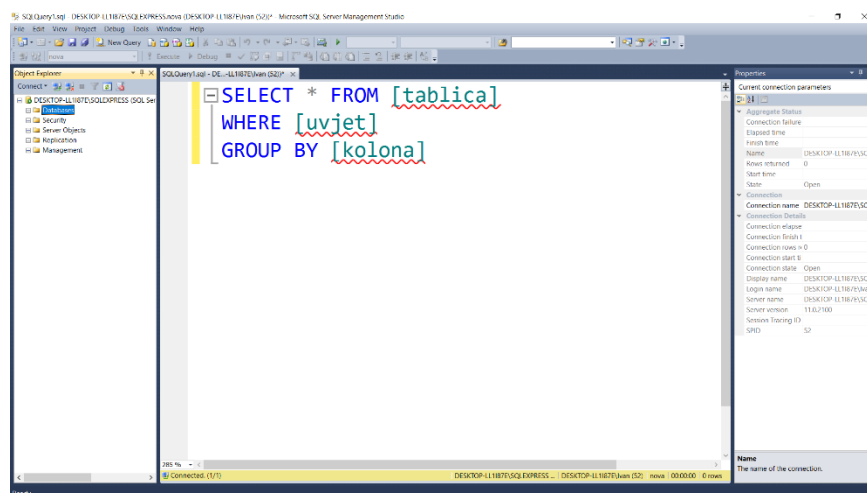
SQLQuery1.sql - DESKTOP-LL1I87E\SQLEXPRESS.nova (DESKTOP-LL1I87E\Ivan (52))* - Microsoft SQL Server Management Studio

File Edit View Project Debug Tools Window Help

New Query

nova

Execute Debug

Object Explorer

Connect

DESKTOP-LL1I87E\SQLEXPRESS (SQL Ser

Databases
Security
Server Objects
Replication
Management

SQLQuery1.sql - DE...-LL1I87E\Ivan (52))*

SELECT * FROM [tablica]
WHERE [uvjet]
GROUP BY [kolona]

285 %

Connected. (1/1)

DESKTOP-LL1I87E\SQLEXPRESS ... DESKTOP-LL1I87E\Ivan (52) nova 00:00:00 0 rows

Properties

Current connection parameters

Aggregate Status
Connection failure
Elapsed time
Finish time
Name DESKTOP-LL1I87E\SC
Rows returned 0
Start time
State Open
Connection
Connection name DESKTOP-LL1I87E\SC
Connection Details
Connection elapse
Connection finish t
Connection rows r 0
Connection start ti
Connection state Open
Display name DESKTOP-LL1I87E\SC
Login name DESKTOP-LL1I87E\Iv
Server name DESKTOP-LL1I87E\SC
Server version 11.0.2100
Session Tracing ID
SPID 52

Name
The name of the connection.

Ready